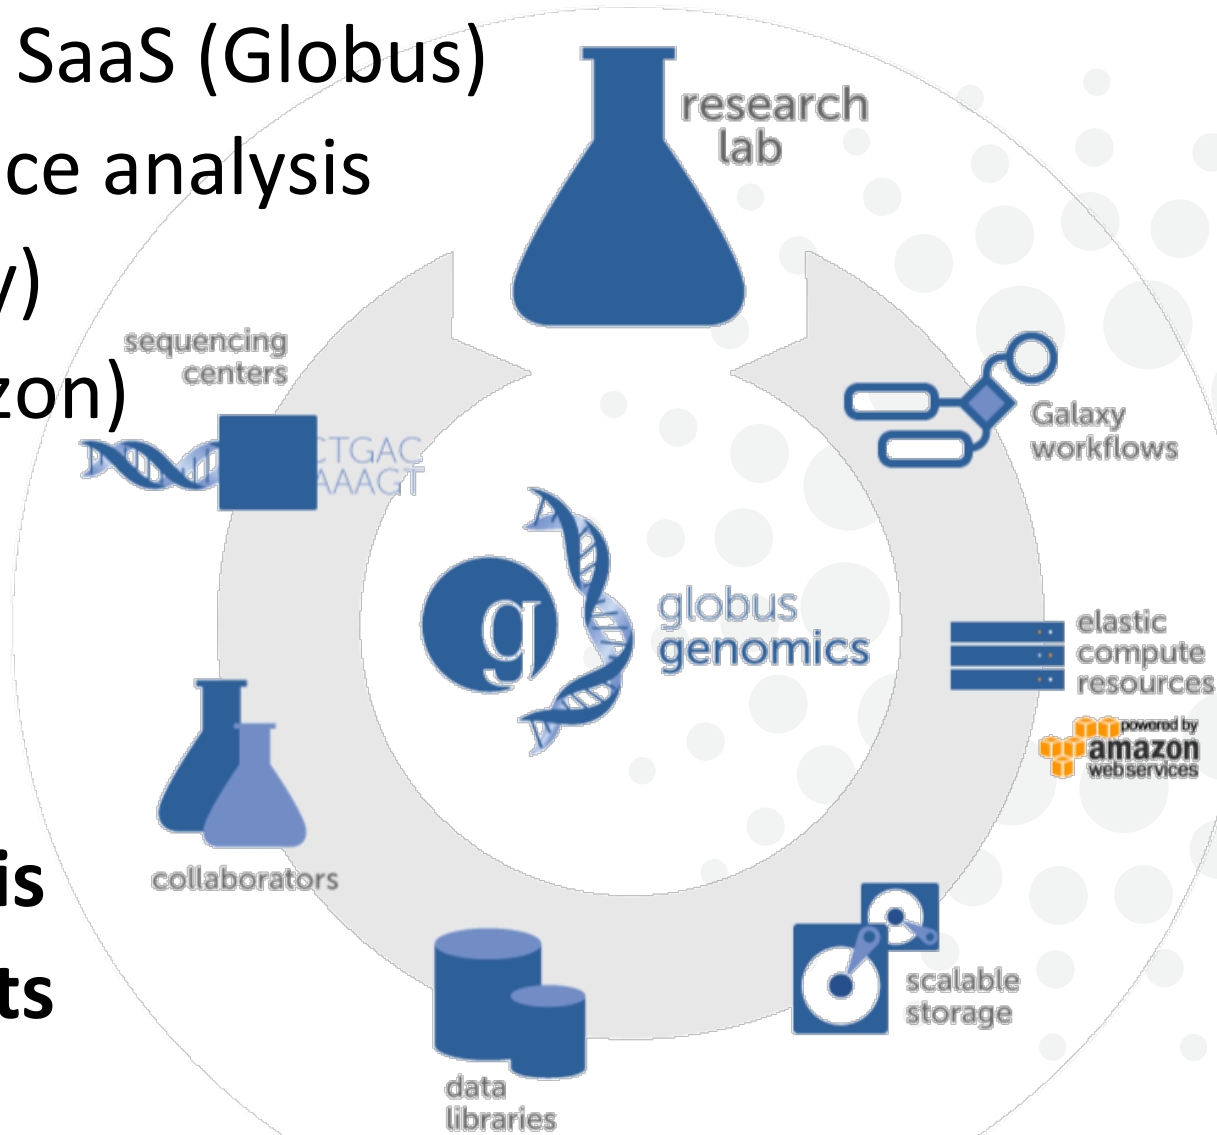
SaaS (Globus)
ce analysis
y)
zon)

is
ts

research lab

sequencing centers

CTGAC
AAAGT

Galaxy workflows

globus genomics

elastic compute resources

powered by amazon webservices

collaborators

scalable storage

data libraries